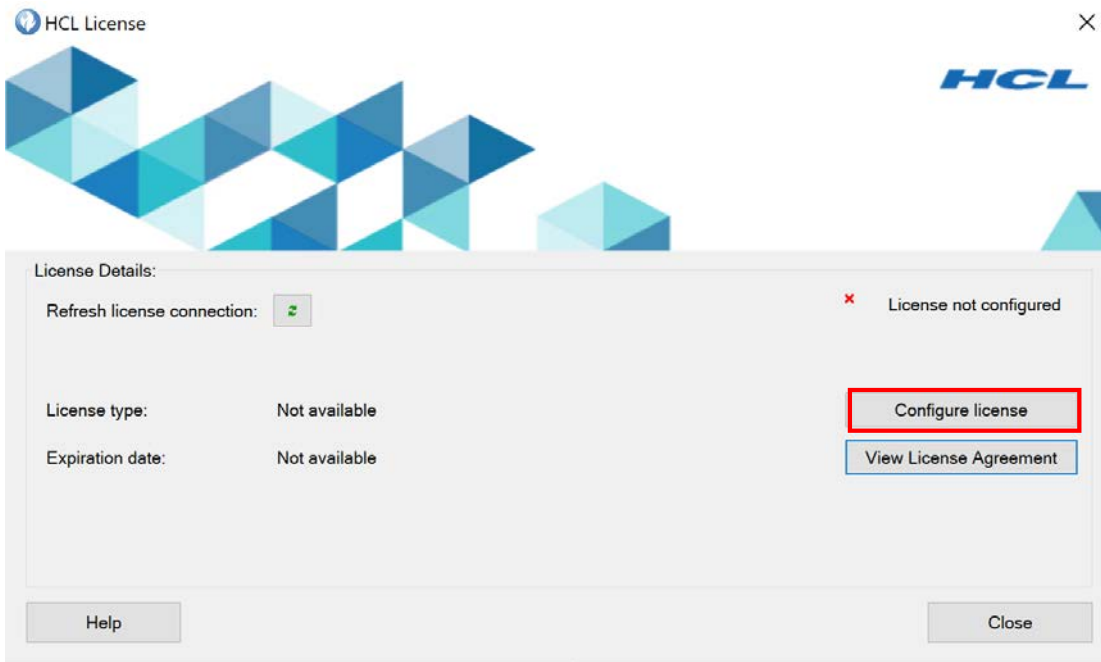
HCL License

HCL

License Details:

Refresh license connection:

License not configured

License type: Not available

Configure license

Expiration date: Not available

View License Agreement

Help

Close